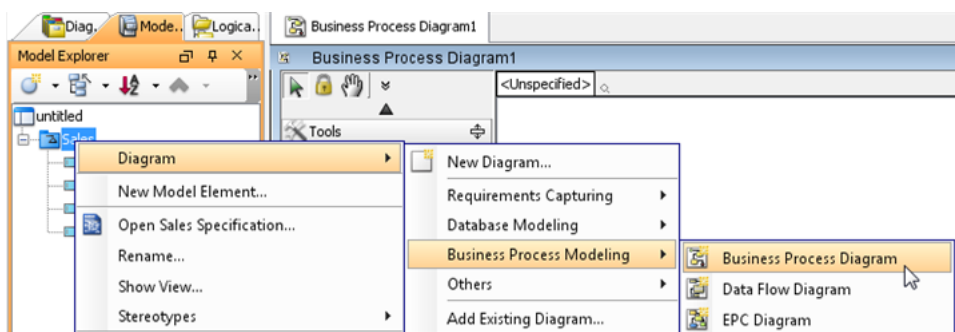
Diag. Mode. Logica. Business Process Diagram1

Model Explorer

Business Process Diagram1

<Unspecified>

untitled

Sales

Tools

Diagram

New Model Element...

Open Sales Specification...

Rename...

Show View...

Stereotypes

New Diagram...

Requirements Capturing

Database Modeling

Business Process Modeling

Others

Add Existing Diagram...

Business Process Diagram

Data Flow Diagram

EPC Diagram